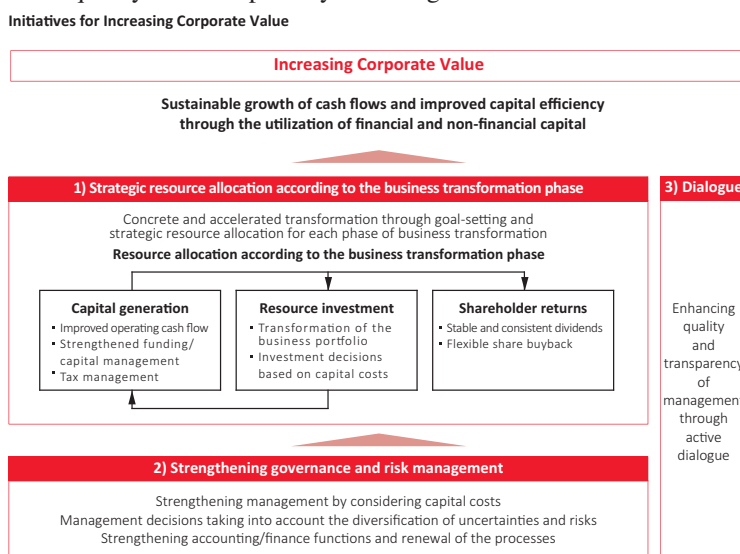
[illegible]

Initiatives for Increasing Corporate Value

Increasing Corporate Value

Sustainable growth of cash flows and improved capital efficiency through the utilization of financial and non-financial capital

1) Strategic resource allocation according to the business transformation phase

Concrete and accelerated transformation through goal-setting and strategic resource allocation for each phase of business transformation

Resource allocation according to the business transformation phase

Capital generation
- Improved operating cash flow
- Strengthened funding/capital management
- Tax management

Resource investment
- Transformation of the business portfolio
- Investment decisions based on capital costs

Shareholder returns
- Stable and consistent dividends
- Flexible share buyback

3) Dialogue

Enhancing quality and transparency of management through active dialogue

2) Strengthening governance and risk management

Strengthening management by considering capital costs
Management decisions taking into account the diversification of uncertainties and risks
Strengthening accounting/finance functions and renewal of the processes